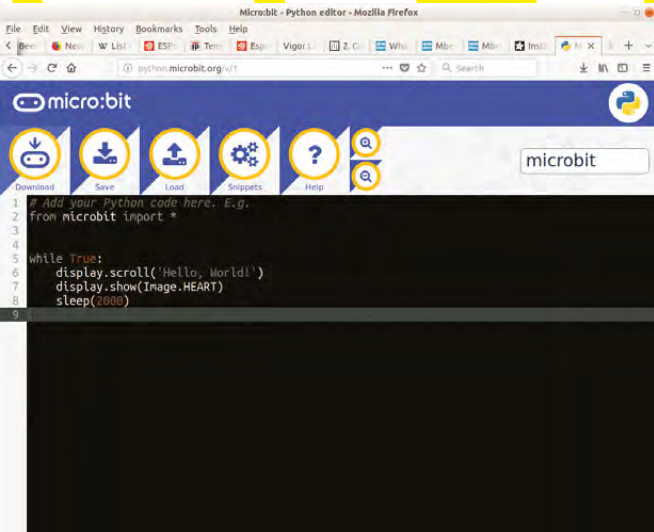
Micro:bit - Python editor - Mozilla Firefox

File Edit View History Bookmarks Tools Help

Bee New W List ESP Tem Esp Vigor 2. Co Wh Mbe Mbe Inst Mi

python.microbit.org/v/1

Search

micro:bit

Download Save Load Snippets Help

microbit

1 # Add your Python code here. E.g.
2 from microbit import *
3
4
5 while True:
6     display.scroll('Hello, World!')
7     display.show(Image.HEART)
8     sleep(2000)
9